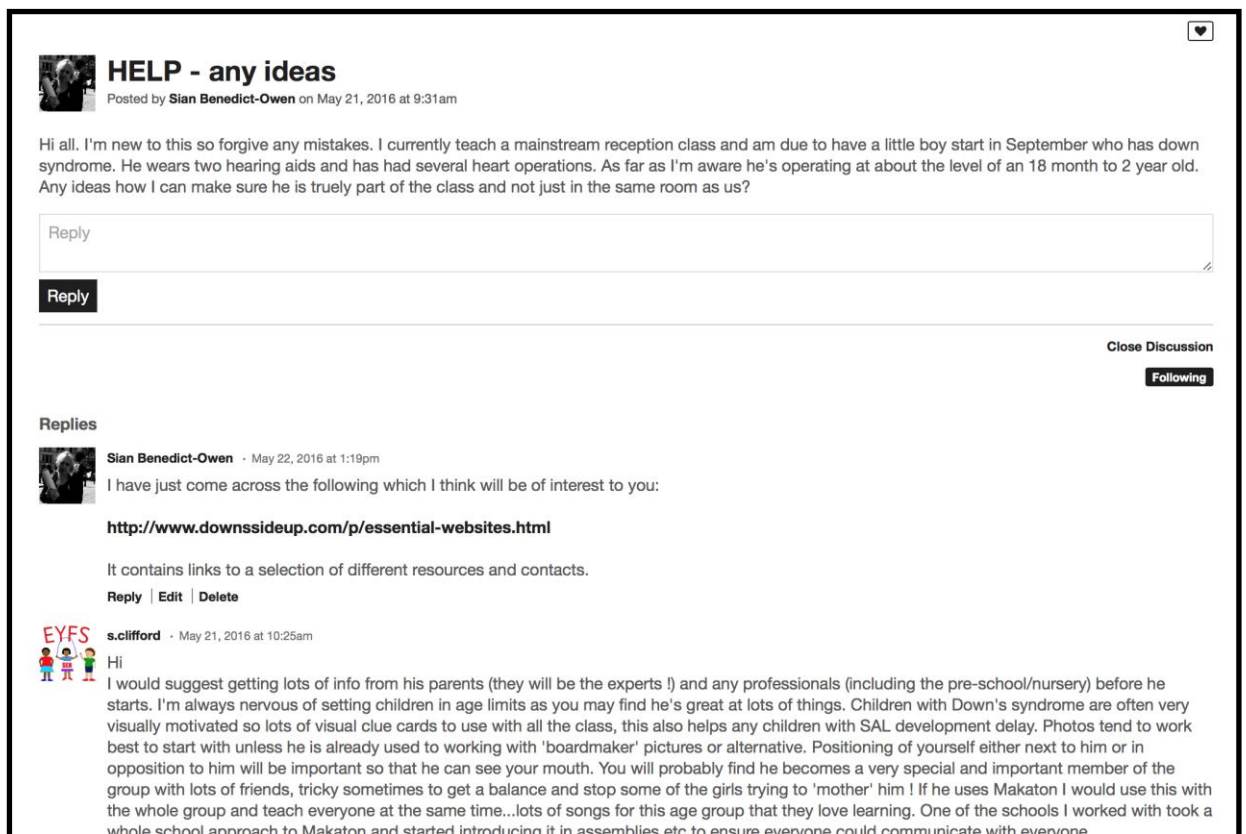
HELP - any ideas

Posted by Sian Benedict-Owen on May 21, 2016 at 9:31am

Hi all. I'm new to this so forgive any mistakes. I currently teach a mainstream reception class and am due to have a little boy start in September who has down syndrome. He wears two hearing aids and has had several heart operations. As far as I'm aware he's operating at about the level of an 18 month to 2 year old. Any ideas how I can make sure he is truely part of the class and not just in the same room as us?

Reply

Reply

Close Discussion

Following

Replies

Sian Benedict-Owen · May 22, 2016 at 1:19pm

I have just come across the following which I think will be of interest to you:

http://www.downssideup.com/p/essential-websites.html

It contains links to a selection of different resources and contacts.

Reply | Edit | Delete

EYFS

s.clifford · May 21, 2016 at 10:25am

Hi

I would suggest getting lots of info from his parents (they will be the experts !) and any professionals (including the pre-school/nursery) before he starts. I'm always nervous of setting children in age limits as you may find he's great at lots of things. Children with Down's syndrome are often very visually motivated so lots of visual clue cards to use with all the class, this also helps any children with SAL development delay. Photos tend to work best to start with unless he is already used to working with 'boardmaker' pictures or alternative. Positioning of yourself either next to him or in opposition to him will be important so that he can see your mouth. You will probably find he becomes a very special and important member of the group with lots of friends, tricky sometimes to get a balance and stop some of the girls trying to 'mother' him ! If he uses Makaton I would use this with the whole group and teach everyone at the same time...lots of songs for this age group that they love learning. One of the schools I worked with took a whole school approach to Makaton and started introducing it in assemblies etc to ensure everyone could communicate with everyone.